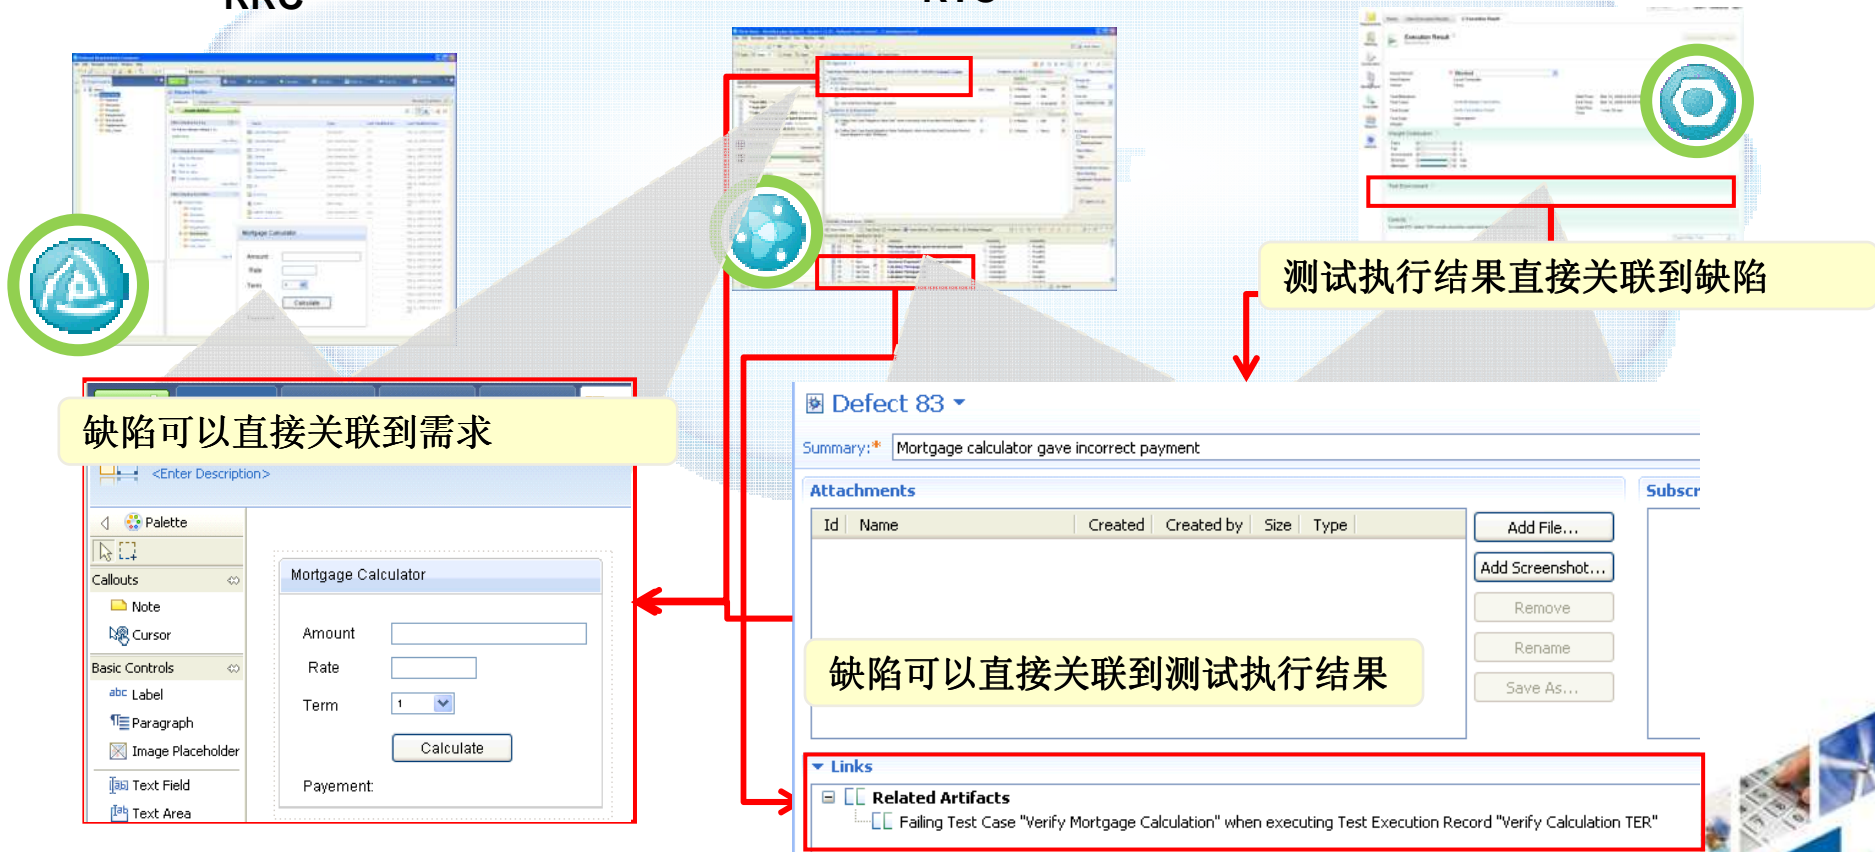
测试执行结果直接关联到缺陷

缺陷可以直接关联到需求

<Enter Description>

Palette

Callouts

Note

Cursor

Basic Controls

Label

Paragraph

Image Placeholder

Text Field

Text Area

Mortgage Calculator

Amount

Rate

Term

1

Calculate

Payement:

Defect 83

Summary:*

Mortgage calculator gave incorrect payment

Attachments

Subscr

| Id | Name | Created | Created by | Size | Type |
|---|---|---|---|---|---|

Add File...

Add Screenshot...

Remove

Rename

Save As...

缺陷可以直接关联到测试执行结果

Links

Related Artifacts

Failing Test Case "Verify Mortgage Calculation" when executing Test Execution Record "Verify Calculation TER"